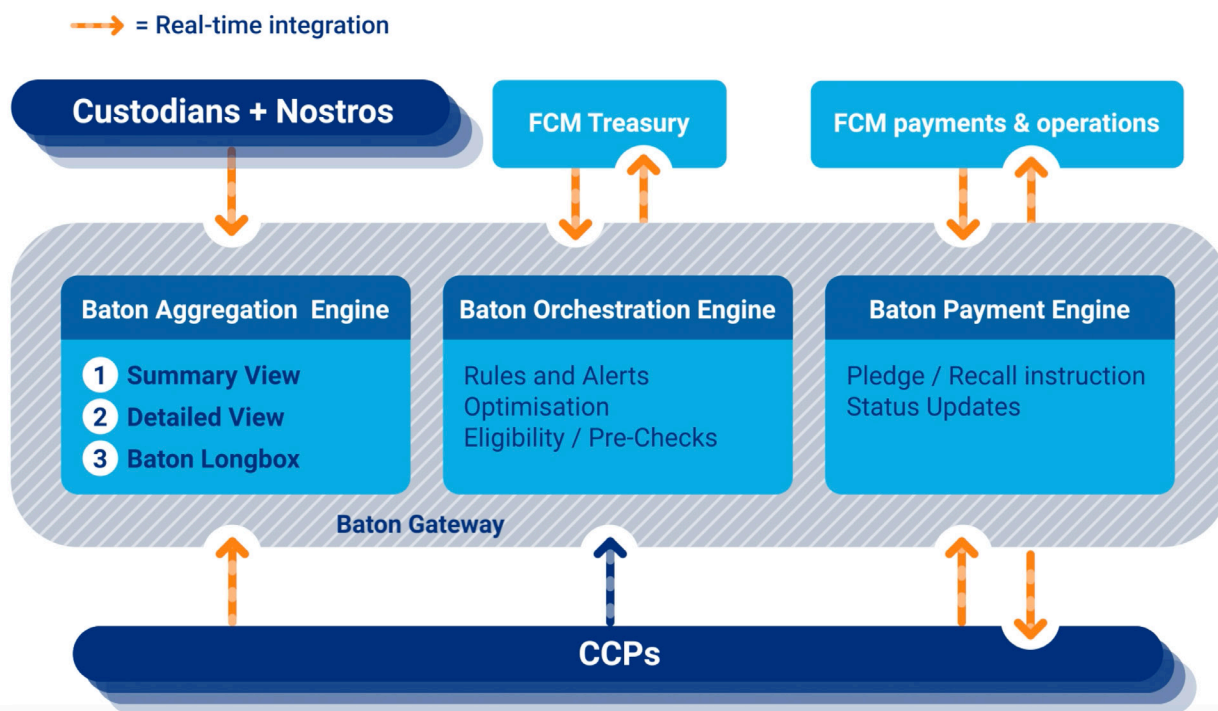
= Real-time integration

Custodians + Nostros

FCM Treasury

FCM payments & operations

Baton Aggregation Engine

1 Summary View
2 Detailed View
3 Baton Longbox

Baton Orchestration Engine

Rules and Alerts
Optimisation
Eligibility / Pre-Checks

Baton Payment Engine

Pledge / Recall instruction
Status Updates

Baton Gateway

CCPs